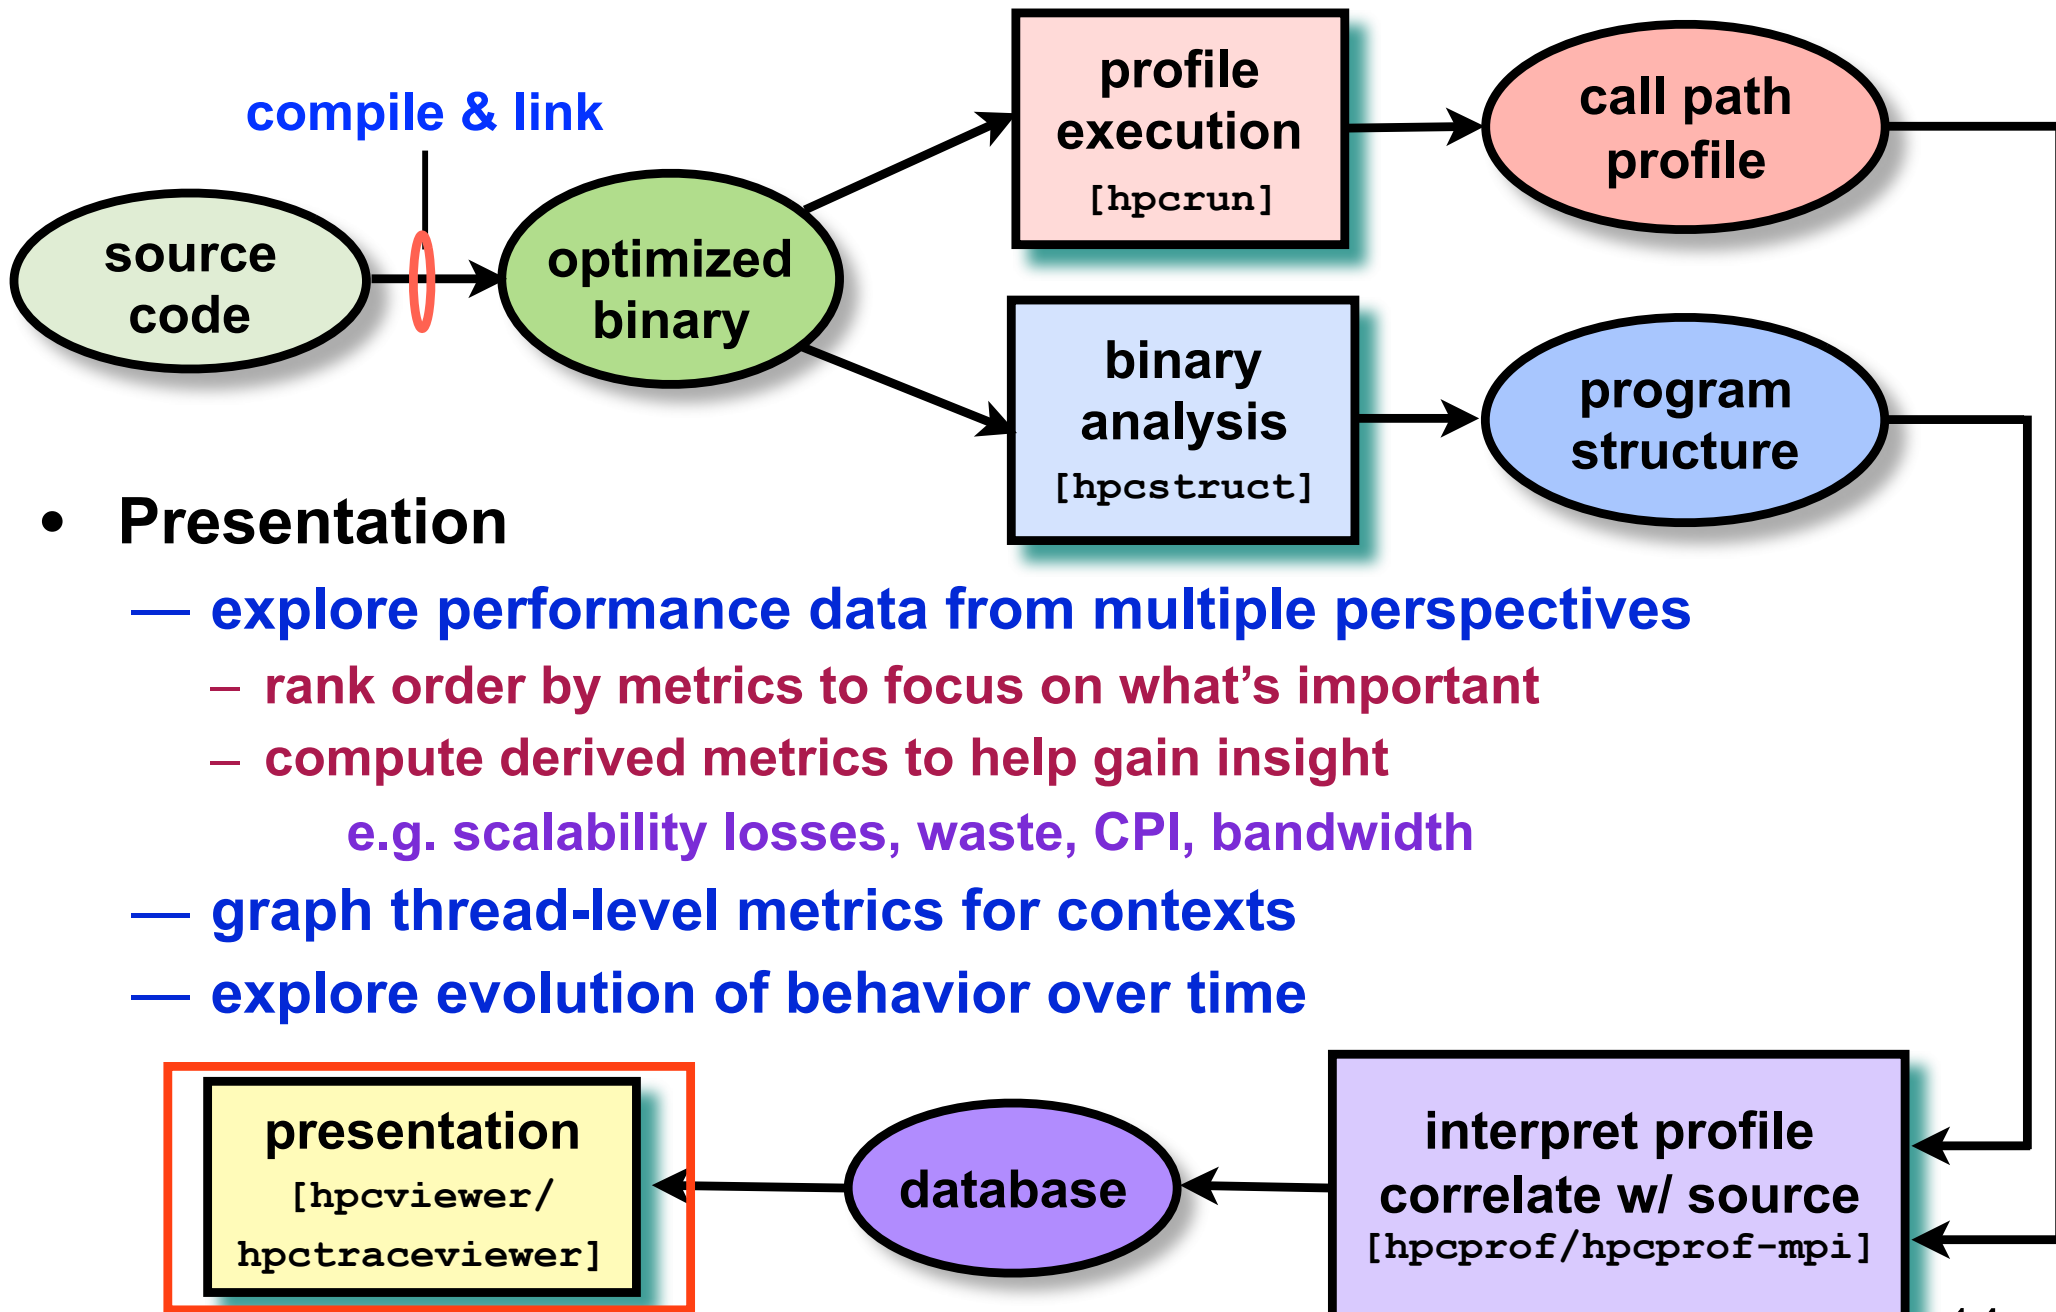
compile & link

source code

optimized binary

profile execution [hpcrun]

call path profile

binary analysis [hpcstruct]

program structure

• Presentation

— explore performance data from multiple perspectives

– rank order by metrics to focus on what's important

– compute derived metrics to help gain insight

e.g. scalability losses, waste, CPI, bandwidth

— graph thread-level metrics for contexts

— explore evolution of behavior over time

presentation [hpcviewer/ hpctraceviewer]

database

interpret profile correlate w/ source [hpcprof/hpcprof-mpi]